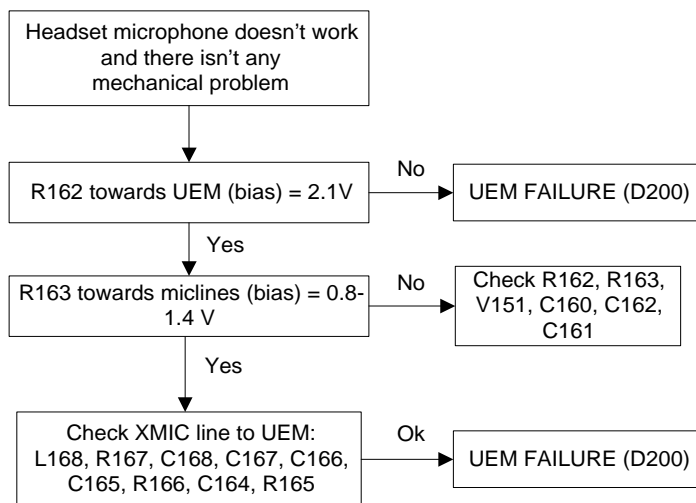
Headset microphone doesn't work and there isn't any mechanical problem

R162 towards UEM (bias) = 2.1V

No

UEM FAILURE (D200)

Yes

R163 towards miclines (bias) = 0.8-1.4 V

No

Check R162, R163, V151, C160, C162, C161

Yes

Check XMIC line to UEM: L168, R167, C168, C167, C166, C165, R166, C164, R165

Ok

UEM FAILURE (D200)